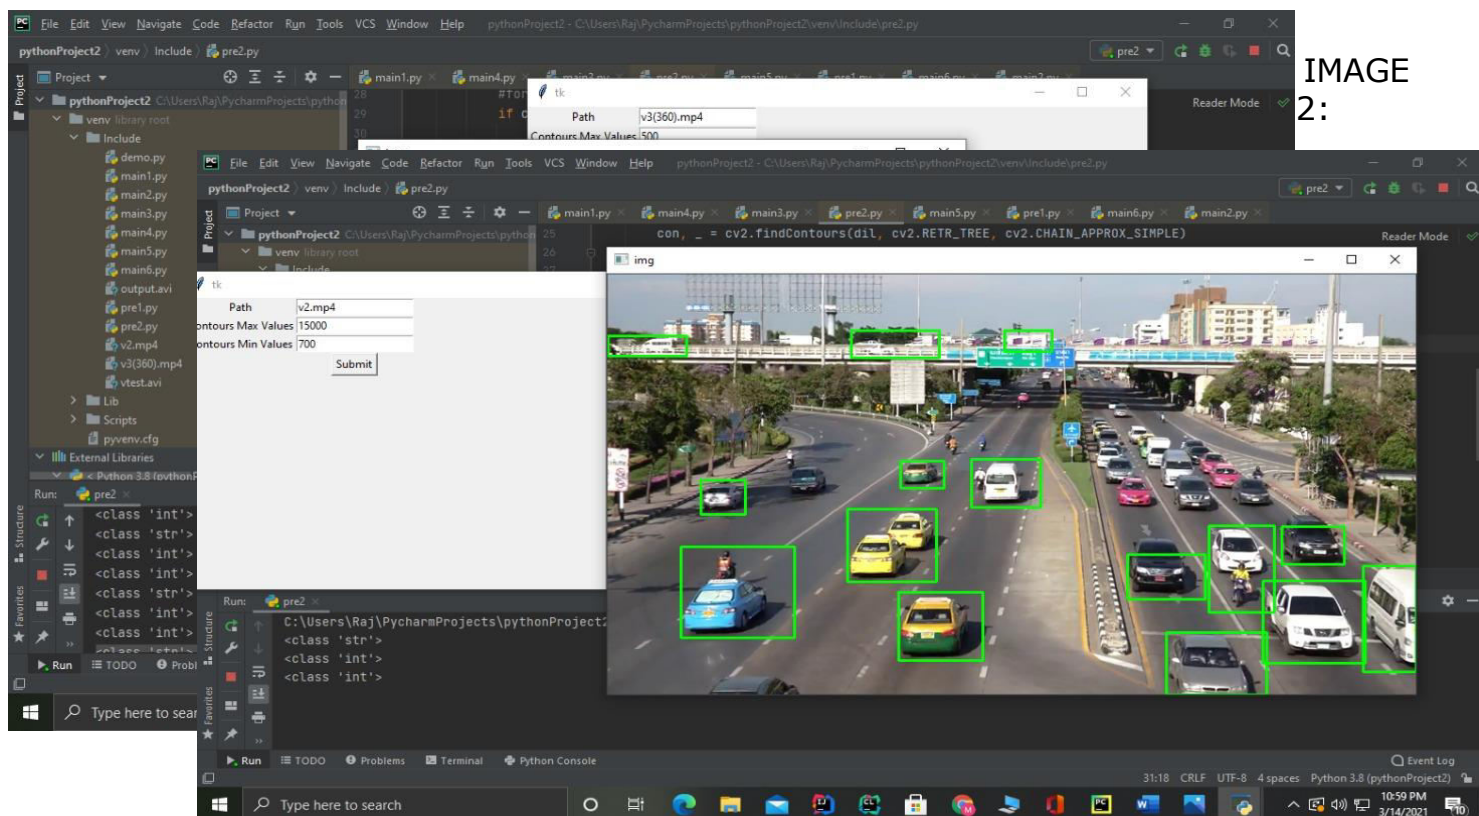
IMAGE 2:

File Edit View Navigate Code Refactor Run Tools VCS Window Help pythonProject2 - C:\Users\Raj\PycharmProjects\pythonProject2\venv\Include\pre2.py

pythonProject2 〉 venv 〉 Include 〉 pre2.py

pre2

Project

pythonProject2 C:\Users\Raj\PycharmProjects\python

venv library root

Include

demo.py
main1.py
main2.py
main3.py
main4.py
main5.py
main6.py
output.avi
pre1.py
pre2.py
v2.mp4
v3(360).mp4
vtest.avi

Lib
Scripts
pyvenv.cfg
External Libraries
< Python 3.8 (pythonP

main1.py main4.py

tk

Path v3(360).mp4
Contours Max Values 500

Reader Mode

Run: pre2
<class 'int'>
<class 'str'>
<class 'int'>
<class 'int'>
<class 'str'>
<class 'int'>
<class 'int'>

Run TODO Probl

Type here to sear

File Edit View Navigate Code Refactor Run Tools VCS Window Help pythonProject2 - C:\Users\Raj\PycharmProjects\pythonProject2\venv\Include\pre2.py

pythonProject2 〉 venv 〉 Include 〉 pre2.py

pre2

Project

pythonProject2 C:\Users\Raj\PycharmProjects\python

venv library root

Include

main1.py main4.py main3.py pre2.py main5.py pre1.py main6.py main2.py

25 con, _ = cv2.findContours(dil, cv2.RETR_TREE, cv2.CHAIN_APPROX_SIMPLE)

Reader Mode

tk

Path v2.mp4
ontours Max Values 15000
ontours Min Values 700
Submit

img

Run: pre2
C:\Users\Raj\PycharmProjects\pythonProject2
<class 'str'>
<class 'int'>
<class 'int'>

Run TODO Problems Terminal Python Console Event Log

31:18 CRLF UTF-8 4 spaces Python 3.8 (pythonProject2)

Type here to search

10:59 PM
3/14/2021